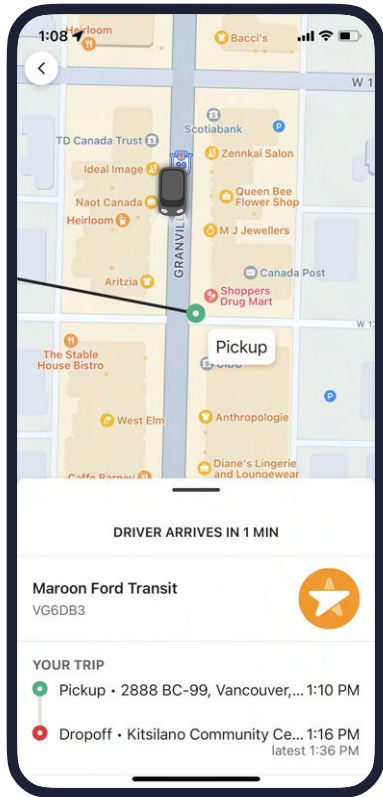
1:08
Heirloom
Bacci's
W 1
TD Canada Trust
Scotiabank
Ideal Image
Zennkai Salon
Naot Canada
Queen Bee Flower Shop
Heirloom
M J Jewellers
GRANVIL
Canada Post
Aritzia
Shoppers Drug Mart
W 1
The Stable House Bistro
Pickup
West Elm
Anthropologie
Caffe Barney
Diane's Lingerie and Loungewear

DRIVER ARRIVES IN 1 MIN

Maroon Ford Transit
VG6DB3

YOUR TRIP
Pickup • 2888 BC-99, Vancouver,... 1:10 PM
Dropoff • Kitsilano Community Ce... 1:16 PM
latest 1:36 PM